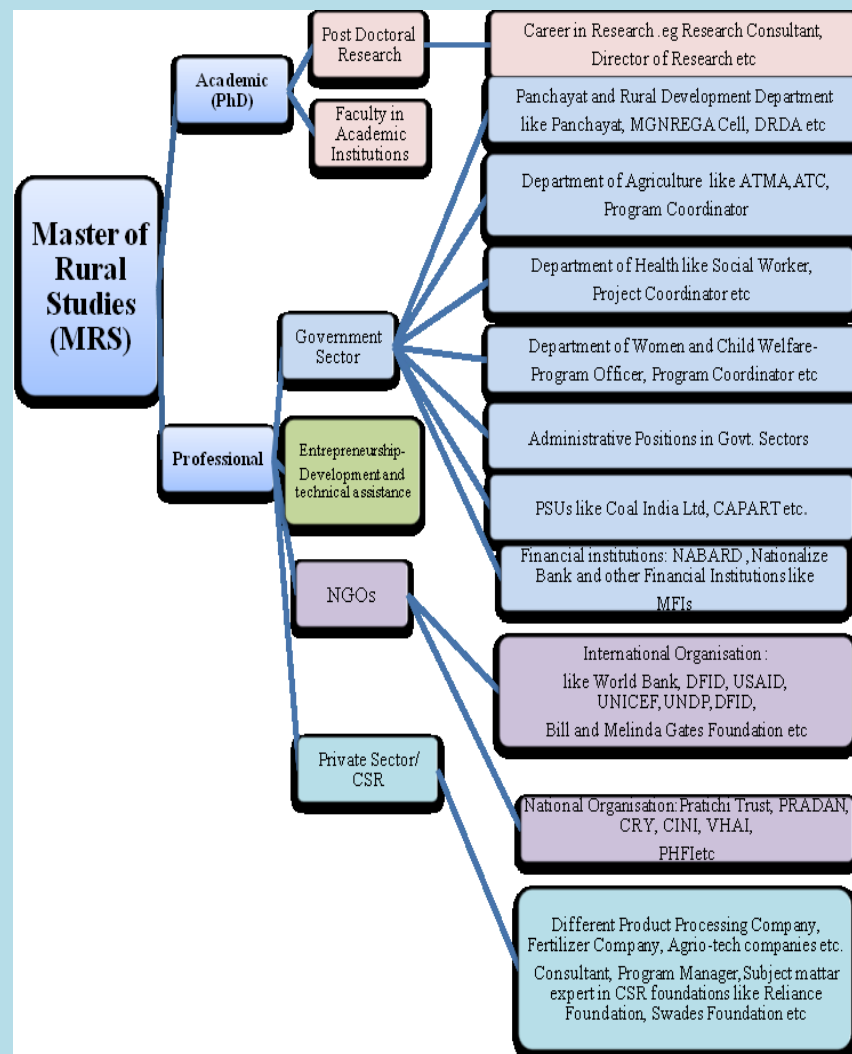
Master of Rural Studies (MRS)

Academic (PhD)

Post Doctoral Research

Career in Research .eg Research Consultant, Director of Research etc

Faculty in Academic Institutions

Professional

Government Sector

Panchayat and Rural Development Department like Panchayat, MGNREGA Cell, DRDA etc

Department of Agriculture like ATMA,ATC, Program Coordinator

Department of Health like Social Worker, Project Coordinator etc

Department of Women and Child Welfare-Program Officer, Program Coordinator etc

Administrative Positions in Govt. Sectors

PSUs like Coal India Ltd, CAPART etc.

Financial institutions: NABARD ,Nationalize Bank and other Financial Institutions like MFIs

Entrepreneurship-Development and technical assistance

NGOs

International Organisation : like World Bank, DFID, USAID, UNICEF, UNDP, DFID, Bill and Melinda Gates Foundation etc

National Organisation:Pratichi Trust, PRADAN, CRY, CINI, VHAI, PHFIetc

Private Sector/ CSR

Different Product Processing Company, Fertilizer Company, Agrio-tech companies etc.

Consultant, Program Manager, Subject mattar expert in CSR foundations like Reliance Foundation, Swades Foundation etc